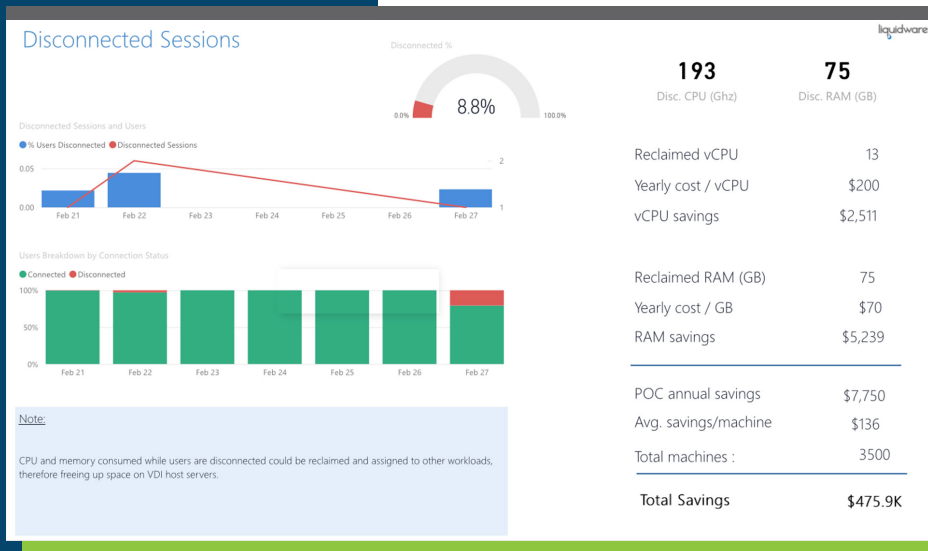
Disconnected Sessions

liquidware

Disconnected %

0.0% 8.8% 100.0%

Disconnected Sessions and Users

% Users Disconnected Disconnected Sessions

0.05
0.00

2
1

Feb 21 Feb 22 Feb 23 Feb 24 Feb 25 Feb 26 Feb 27

Users Breakdown by Connection Status

Connected Disconnected

100%
50%
0%

Feb 21 Feb 22 Feb 23 Feb 24 Feb 25 Feb 26 Feb 27

Note:

CPU and memory consumed while users are disconnected could be reclaimed and assigned to other workloads, therefore freeing up space on VDI host servers.

193
Disc. CPU (Ghz)

75
Disc. RAM (GB)

| | |
|---|---|
| Reclaimed vCPU | 13 |
| Yearly cost / vCPU | $200 |
| vCPU savings | $2,511 |
| Reclaimed RAM (GB) | 75 |
| Yearly cost / GB | $70 |
| RAM savings | $5,239 |
| POC annual savings | $7,750 |
| Avg. savings/machine | $136 |
| Total machines : | 3500 |
| Total Savings | $475.9K |